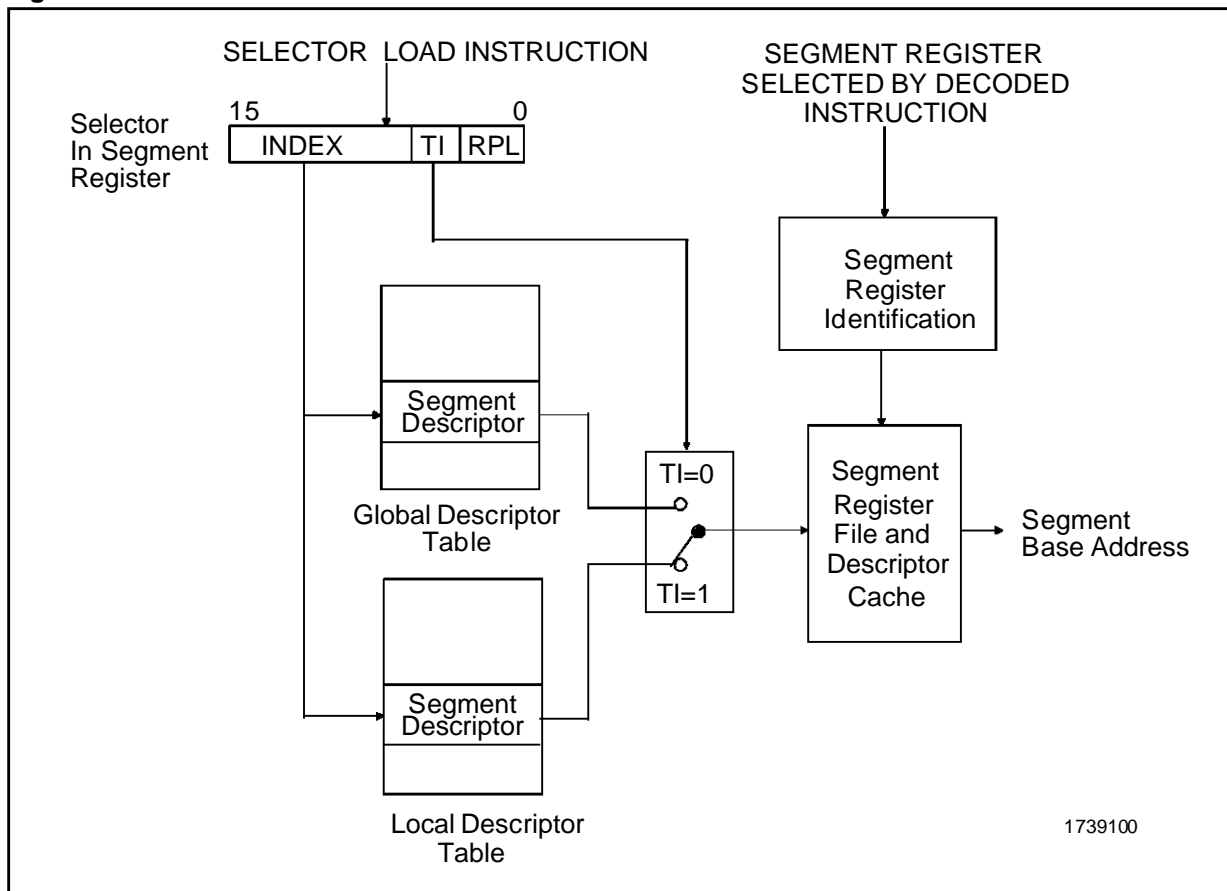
SELECTOR LOAD INSTRUCTION

SEGMENT REGISTER SELECTED BY DECODED INSTRUCTION

15

0

Selector In Segment Register

INDEX

TI

RPL

Segment Register Identification

Segment Descriptor

Global Descriptor Table

TI=0

TI=1

Segment Register File and Descriptor Cache

Segment Base Address

Segment Descriptor

Local Descriptor Table

1739100